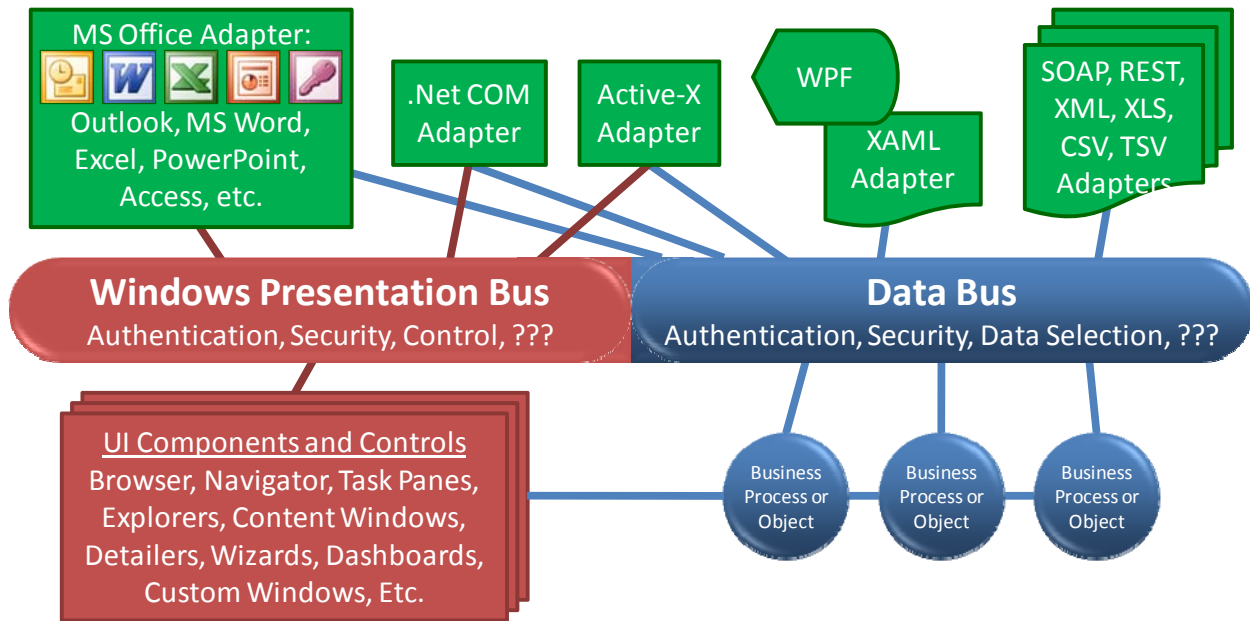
MS Office Adapter:
Outlook, MS Word, Excel, PowerPoint, Access, etc.

.Net COM Adapter

Active-X Adapter

WPF

XAML Adapter

SOAP, REST, XML, XLS, CSV, TSV Adapters

Windows Presentation Bus
Authentication, Security, Control, ???

Data Bus
Authentication, Security, Data Selection, ???

UI Components and Controls
Browser, Navigator, Task Panes, Explorers, Content Windows, Detailers, Wizards, Dashboards, Custom Windows, Etc.

Business Process or Object

Business Process or Object

Business Process or Object